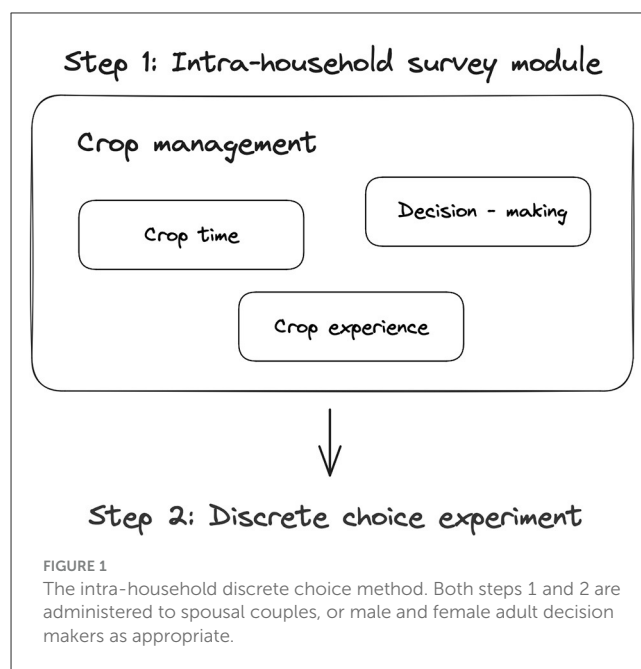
Step 1: Intra-household survey module

Crop management

Decision - making

Crop time

Crop experience

Step 2: Discrete choice experiment

FIGURE 1
The intra-household discrete choice method. Both steps 1 and 2 are administered to spousal couples, or male and female adult decision makers as appropriate.